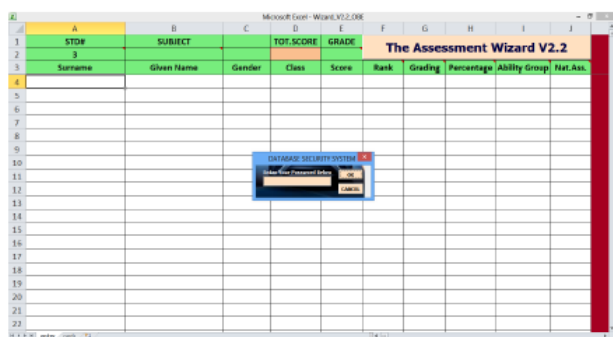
Microsoft Excel - Wizard_V2.2_00E

| | A | B | C | D | E | F | G | H | I | J |
|---|---|---|---|---|---|---|---|---|---|---|
| 1 | STD# | SUBJECT | | TOT.SCORE | GRADE | The Assessment Wizard V2.2 | | | | |
| 2 | 3 | | | | | | | | | |
| 3 | Surname | Given Name | Gender | Class | Score | Rank | Grading | Percentage | Ability Group | Nat.Ass. |
| 4 | | | | | | | | | | |
| 5 | | | | | | | | | | |
| 6 | | | | | | | | | | |
| 7 | | | | | | | | | | |
| 8 | | | | | | | | | | |
| 9 | | | | | | | | | | |
| 10 | | | | | | | | | | |
| 11 | | | | | | | | | | |
| 12 | | | | | | | | | | |
| 13 | | | | | | | | | | |
| 14 | | | | | | | | | | |
| 15 | | | | | | | | | | |
| 16 | | | | | | | | | | |
| 17 | | | | | | | | | | |
| 18 | | | | | | | | | | |
| 19 | | | | | | | | | | |
| 20 | | | | | | | | | | |
| 21 | | | | | | | | | | |
| 22 | | | | | | | | | | |

DATABASE SECURITY SYSTEM
Enter Your Password Below
OK
CANCEL

entry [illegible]